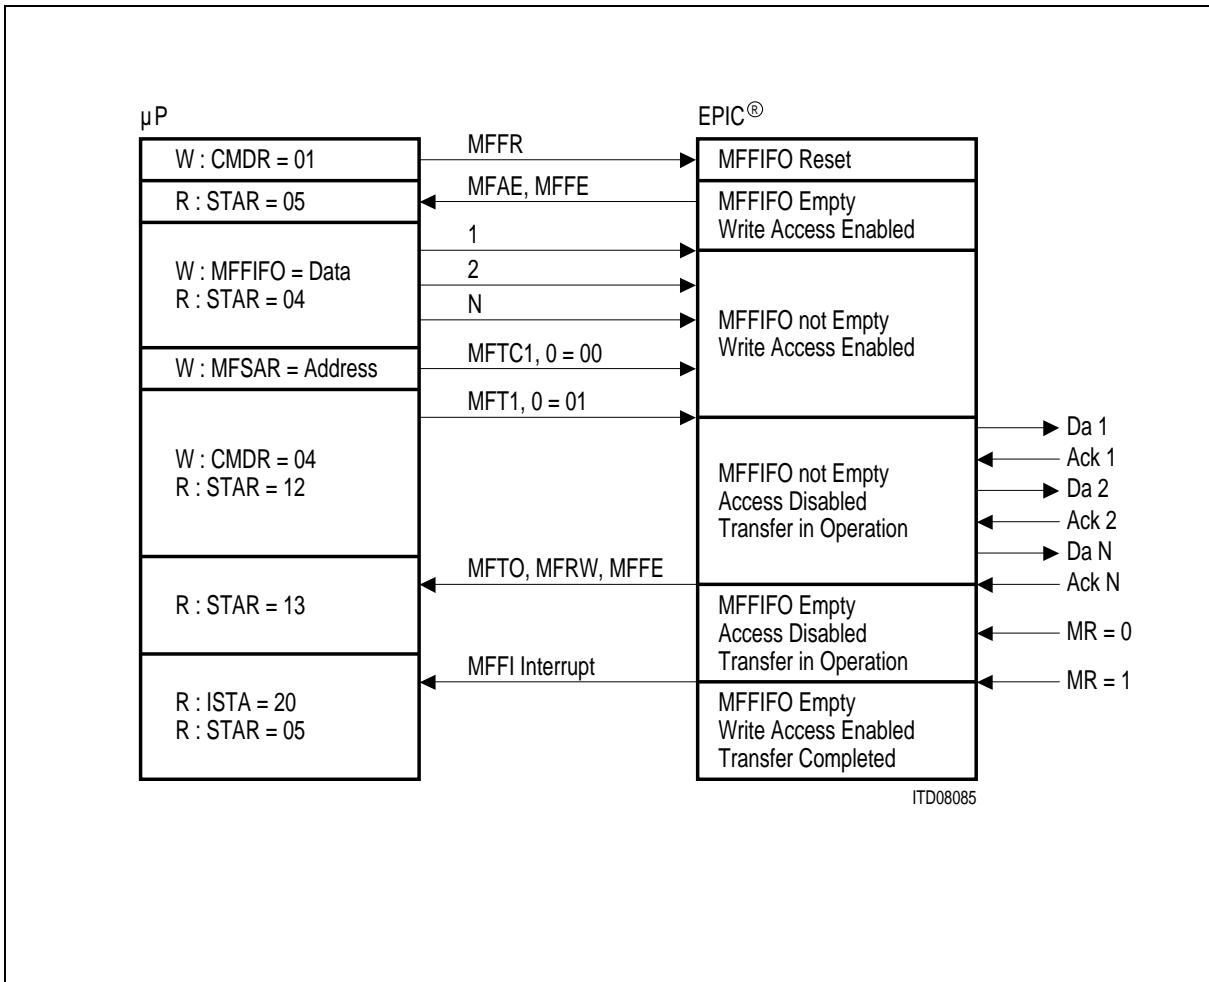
µP

EPIC®

W : CMDR = 01

MFFR

MFFIFO Reset

R : STAR = 05

MFAE, MFFE

MFFIFO Empty
Write Access Enabled

W : MFFIFO = Data
R : STAR = 04

1

2

N

MFFIFO not Empty
Write Access Enabled

W : MFSAR = Address

MFTC1, 0 = 00

MFT1, 0 = 01

W : CMDR = 04
R : STAR = 12

MFFIFO not Empty
Access Disabled
Transfer in Operation

Da 1

Ack 1

Da 2

Ack 2

Da N

Ack N

R : STAR = 13

MFTO, MFRW, MFFE

MFFIFO Empty
Access Disabled
Transfer in Operation

MR = 0

R : ISTA = 20
R : STAR = 05

MFFI Interrupt

MFFIFO Empty
Write Access Enabled
Transfer Completed

MR = 1

ITD08085